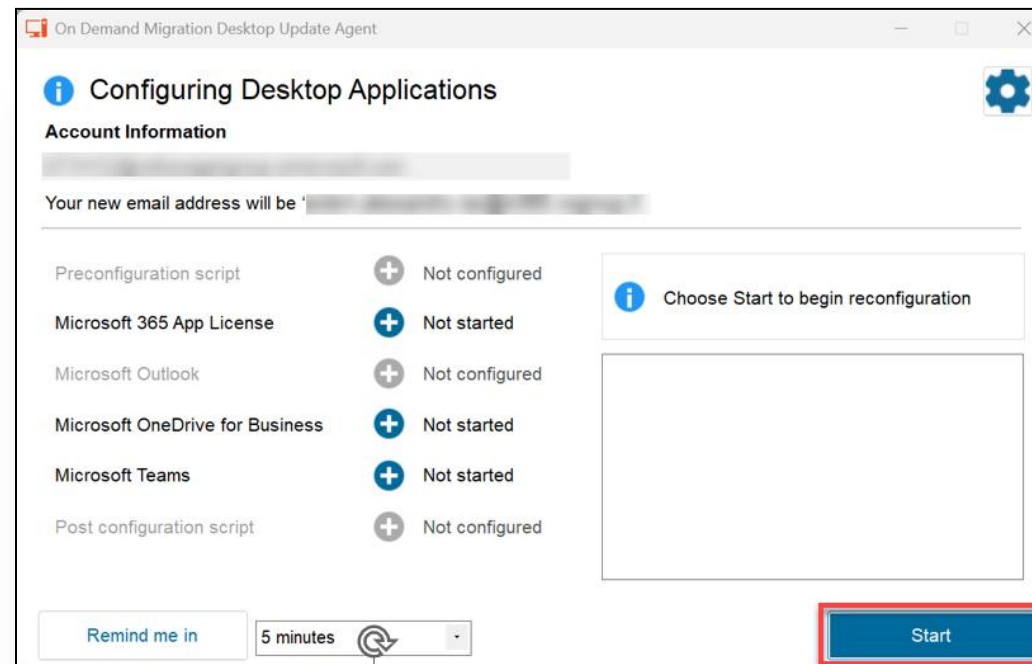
On Demand Migration Desktop Update Agent

Configuring Desktop Applications

Account Information

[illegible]

Your new email address will be '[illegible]

Preconfiguration script | Not configured
Microsoft 365 App License | Not started
Microsoft Outlook | Not configured
Microsoft OneDrive for Business | Not started
Microsoft Teams | Not started
Post configuration script | Not configured

Choose Start to begin reconfiguration

Remind me in

5 minutes

Start